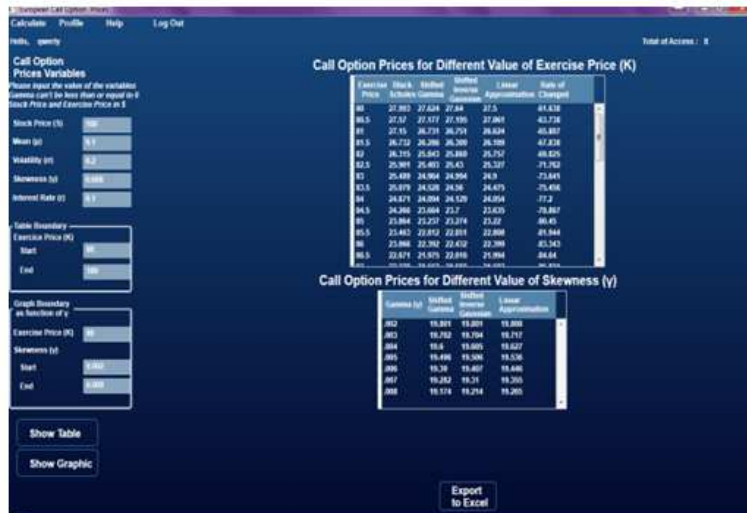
Calculate Profile Help Log Out

Hello, qwerty

Total of Access : 8

Call Option Prices Variables

Please input the values of the variables Gamma can't be less than or equal to 0 Stock Price and Exercise Price in $

Stock Price ($) 100

Mean (μ) 0.1

Volatility (σ) 0.2

Skewness (γ) 0.008

Interest Rate (r) 0.1

Table Boundary Exercise Price (K)

Start 80

End 100

Graph Boundary as function of γ

Exercise Price (K) 90

Skewness (γ)

Start 0.002

End 0.008

Show Table

Show Graphic

Call Option Prices for Different Value of Exercise Price (K)

| Exercise Price | Black Scholes | Shifted Gamma | Shifted Inverse Gaussian | Linear Approximation | Rate of Changed |
|---|---|---|---|---|---|
| 80 | 27.993 | 27.624 | 27.64 | 27.5 | -61.638 |
| 80.5 | 27.57 | 27.177 | 27.195 | 27.061 | -63.738 |
| 81 | 27.15 | 26.731 | 26.751 | 26.624 | -65.857 |
| 81.5 | 26.732 | 26.286 | 26.309 | 26.189 | -67.838 |
| 82 | 26.315 | 25.843 | 25.868 | 25.757 | -69.825 |
| 82.5 | 25.901 | 25.403 | 25.43 | 25.327 | -71.762 |
| 83 | 25.489 | 24.964 | 24.994 | 24.9 | -73.645 |
| 83.5 | 25.079 | 24.528 | 24.56 | 24.475 | -75.456 |
| 84 | 24.671 | 24.094 | 24.129 | 24.054 | -77.2 |
| 84.5 | 24.266 | 23.664 | 23.7 | 23.635 | -78.867 |
| 85 | 23.864 | 23.237 | 23.274 | 23.22 | -80.45 |
| 85.5 | 23.463 | 22.812 | 22.851 | 22.808 | -81.944 |
| 86 | 23.066 | 22.392 | 22.432 | 22.399 | -83.343 |
| 86.5 | 22.671 | 21.975 | 22.016 | 21.994 | -84.64 |

Call Option Prices for Different Value of Skewness (γ)

| Gamma (γ) | Shifted Gamma | Shifted Inverse Gaussian | Linear Approximation |
|---|---|---|---|
| .002 | 19.801 | 19.801 | 19.808 |
| .003 | 19.702 | 19.704 | 19.717 |
| .004 | 19.6 | 19.605 | 19.627 |
| .005 | 19.496 | 19.506 | 19.536 |
| .006 | 19.39 | 19.407 | 19.446 |
| .007 | 19.282 | 19.31 | 19.355 |
| .008 | 19.174 | 19.214 | 19.265 |

Export to Excel